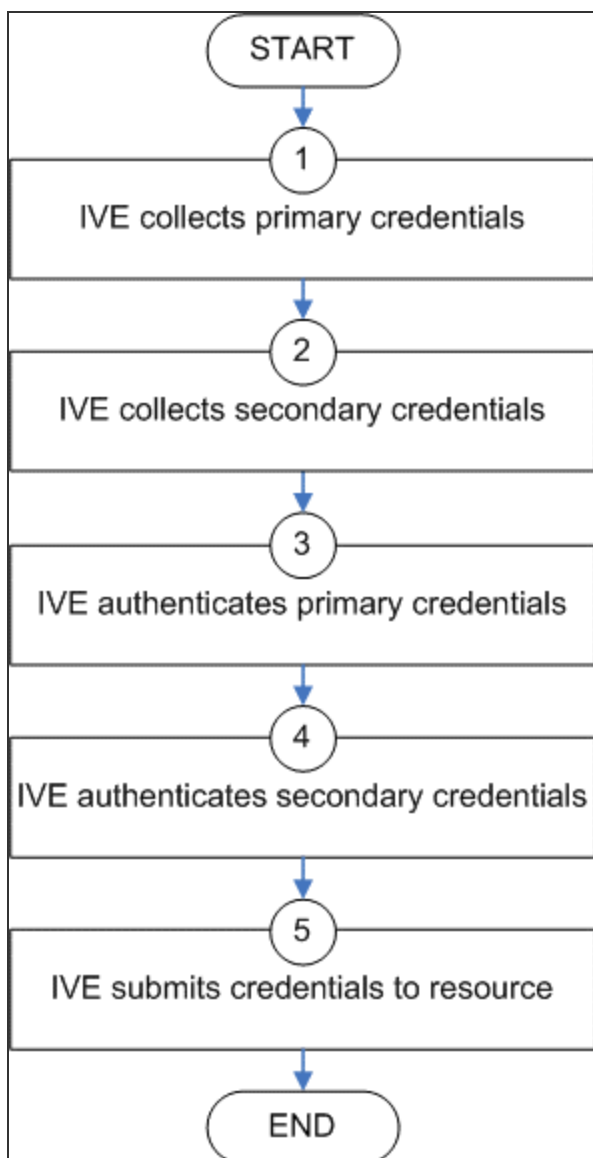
START

1

IVE collects primary credentials

2

IVE collects secondary credentials

3

IVE authenticates primary credentials

4

IVE authenticates secondary credentials

5

IVE submits credentials to resource

END